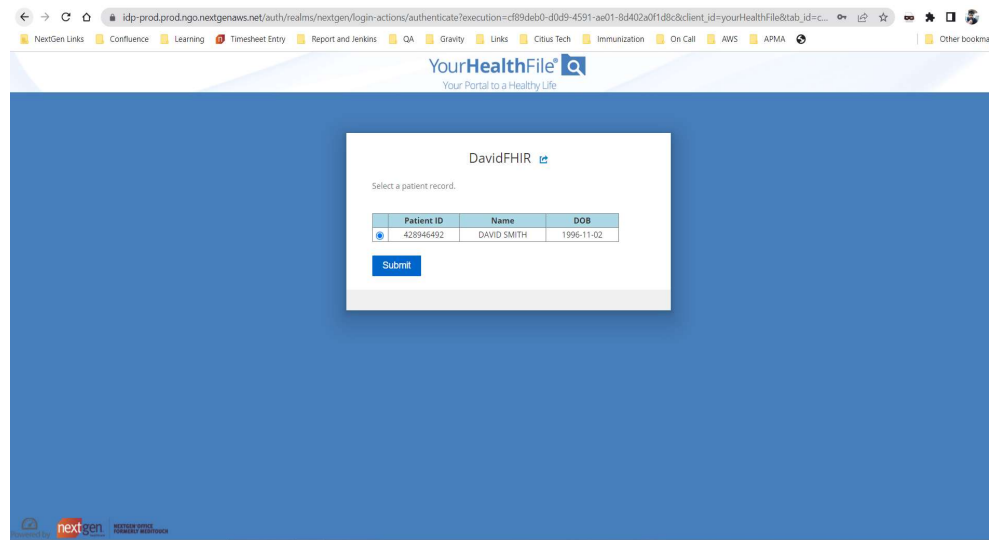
idp-prod.prod.ngo.nextgenaws.net/auth/realms/nextgen/login-actions/authenticate?execution=cf89deb0-d0d9-4591-ae01-8d402a0f1d8c&client_id=yourHealthFile&tab_id=c...

NextGen Links | Confluence | Learning | Timesheet Entry | Report and Jenkins | QA | Gravity | Links | Citius Tech | Immunization | On Call | AWS | APMA | Other bookma

YourHealthFile®
Your Portal to a Healthy Life

DavidFHIR

Select a patient record.

| | Patient ID | Name | DOB |
|---|---|---|---|
| ◉ | 428946492 | DAVID SMITH | 1996-11-02 |

Submit

Powered by nextgen. NEXTGEN OFFICE FORMERLY MEDITOUCH